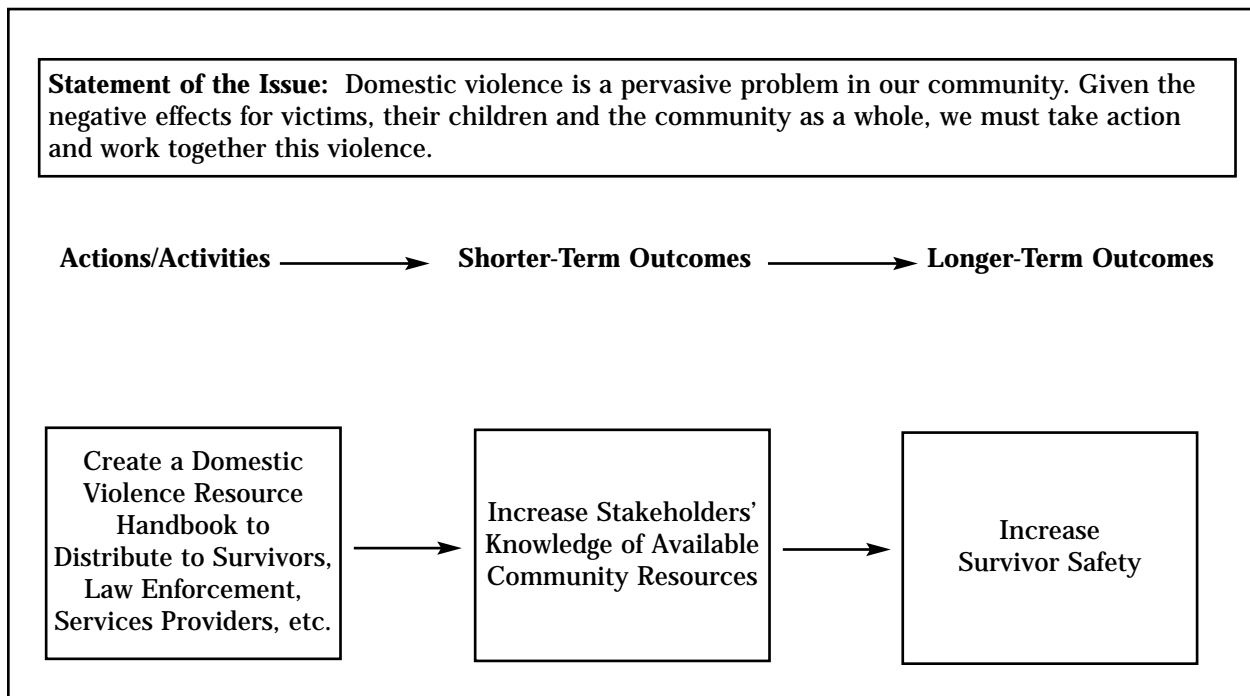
**Statement of the Issue:** Domestic violence is a pervasive problem in our community. Given the negative effects for victims, their children and the community as a whole, we must take action and work together this violence.

**Actions/Activities** → **Shorter-Term Outcomes** → **Longer-Term Outcomes**

Create a Domestic Violence Resource Handbook to Distribute to Survivors, Law Enforcement, Services Providers, etc.

Increase Stakeholders' Knowledge of Available Community Resources

Increase Survivor Safety